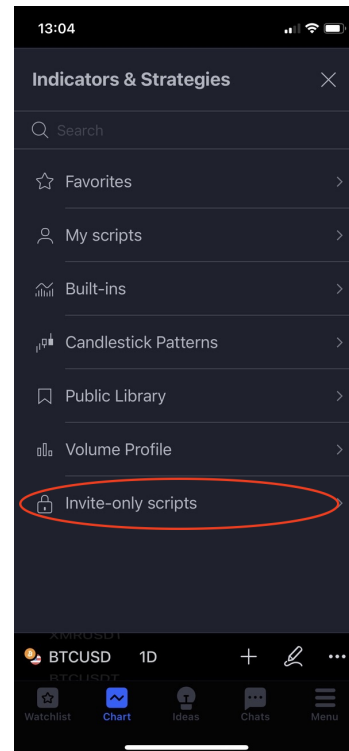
13:04

Indicators & Strategies

Search

Favorites

My scripts

Built-ins

Candlestick Patterns

Public Library

Volume Profile

Invite-only scripts

XMRUSDT

BTCUSD 1D

BTCUSDT

Watchlist Chart Ideas Chats Menu